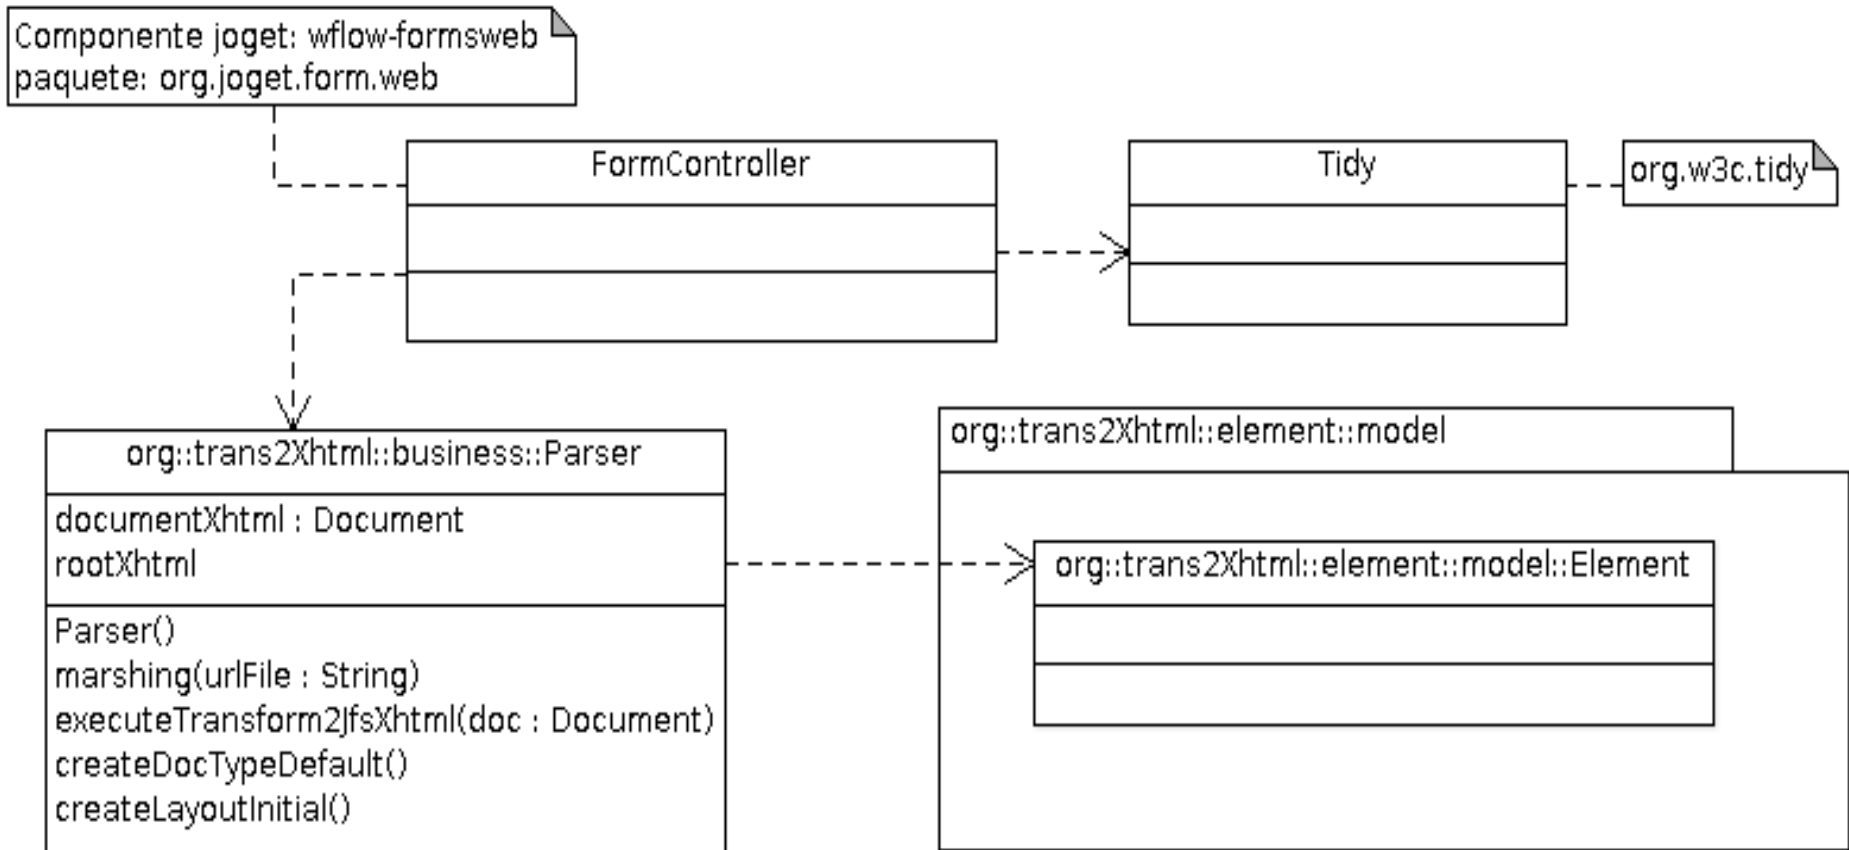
Componente joget: wflow-formsweb
paquete: org.joget.form.web

FormController

Tidy

org.w3c.tidy

org::trans2Xhtml::business::Parser

documentXhtml : Document
rootXhtml

Parser()
marshing(urlFile : String)
executeTransform2JfsXhtml(doc : Document)
createDocTypeDefault()
createLayoutInitial()

org::trans2Xhtml::element::model

org::trans2Xhtml::element::model::Element